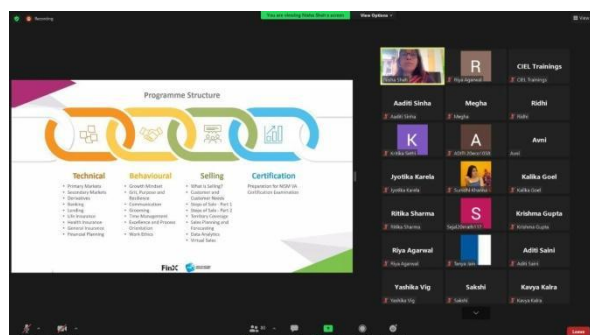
Recording

You are viewing Nisha Shah's screen

View Options

View

Programme Structure

Technical
• Primary Markets
• Secondary Markets
• Derivatives
• Banking
• Lending
• Life Insurance
• Health Insurance
• General Insurance
• Financial Planning

Behavioural
• Growth Mindset
• Grit, Purpose and Resilience
• Communication
• Grooming
• Time Management
• Excellence and Process Orientation
• Work Ethics

Selling
• What is Selling?
• Customer and Customer Needs
• Steps of Sale - Part 1
• Steps of Sale - Part 2
• Territory Coverage
• Sales Planning and Forecasting
• Data Analytics
• Virtual Sales

Certification
Preparation for NISM VA Certification Examination

FinX

Nisha Shah

R
Riya Agarwal

CIEL Trainings
CIEL Trainings

Aaditi Sinha
Aaditi Sinha

Megha
Megha

Ridhi
Ridhi

K
Kritika Saini

A
AISHI (Owner/SSB)

Avni
Avni

Jyotika Karela
Jyotika Karela

Sunidhi Khanna

Kalika Goel
Kalika Goel

Ritika Sharma
Ritika Sharma

S
Sapal Sharath

Krishma Gupta
Krishma Gupta

Riya Agarwal
Riya Agarwal

Tanya Jain

Aditi Saini
Aditi Saini

Yashika Vig
Yashika Vig

Sakshi
Sakshi

Kavya Kalra
Kavya Kalra

Leave